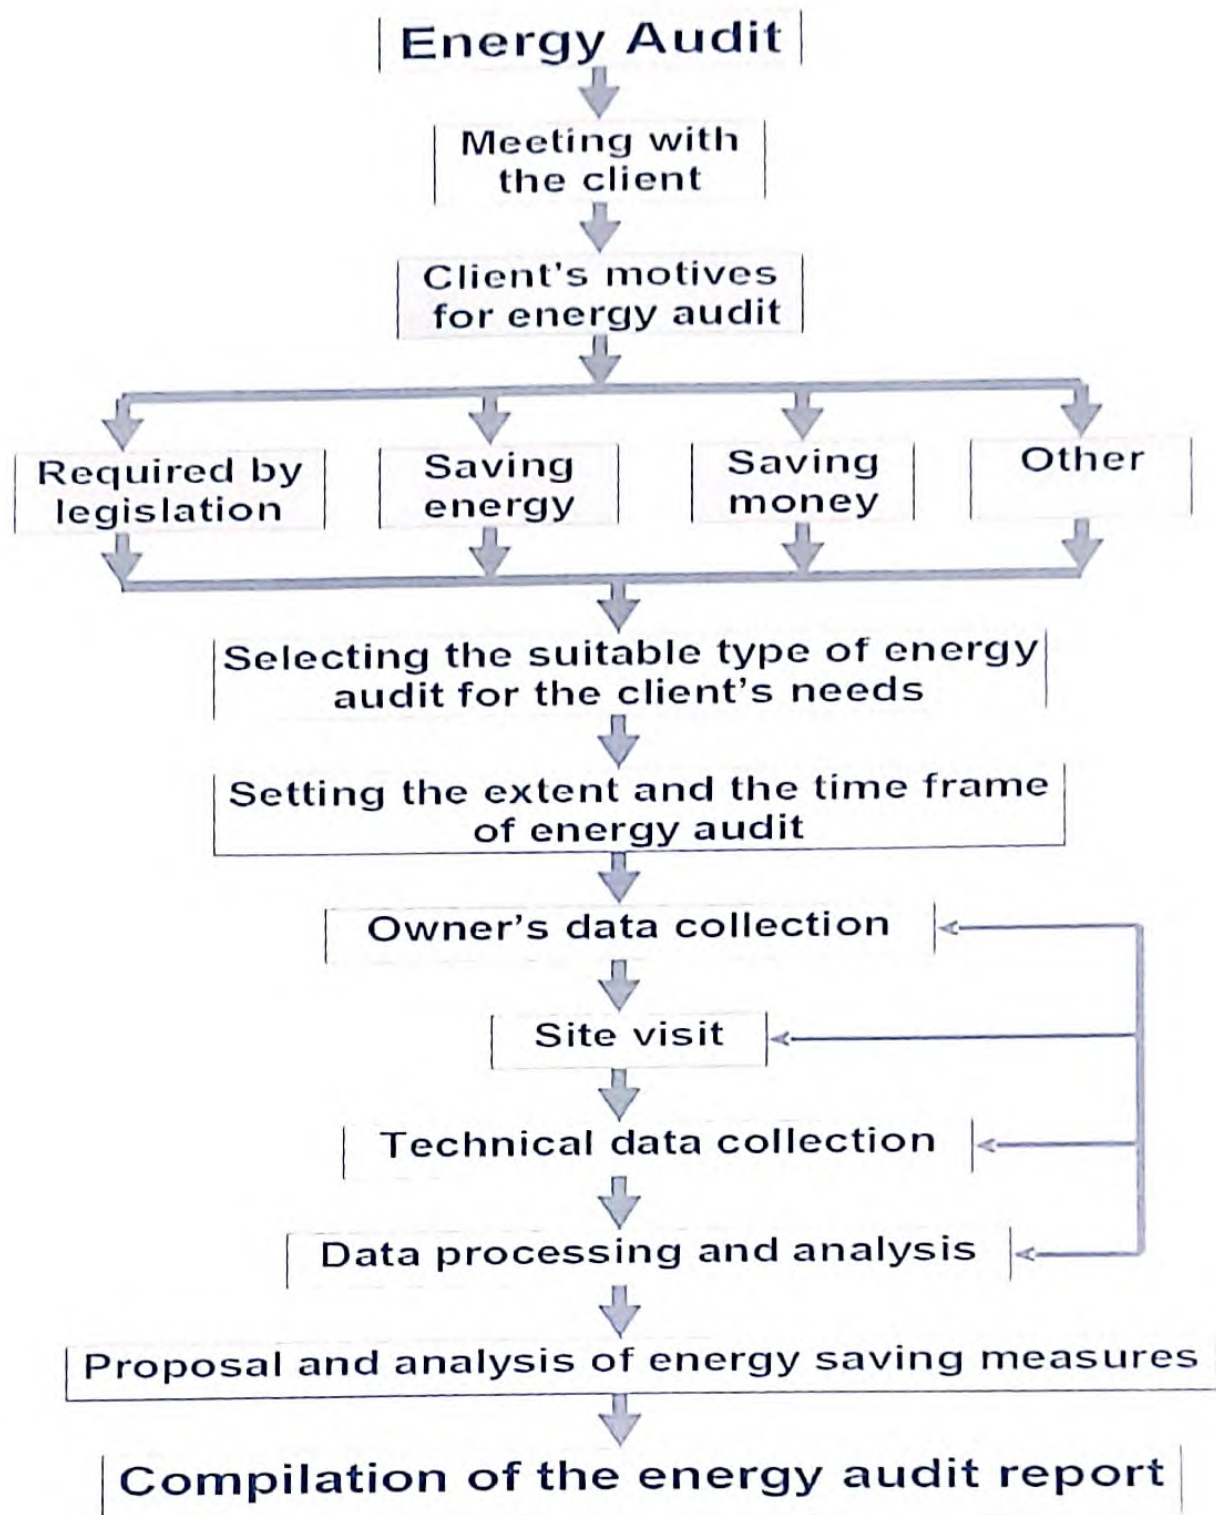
Energy Audit

Meeting with the client

Client's motives for energy audit

Required by legislation

Saving energy

Saving money

Other

Selecting the suitable type of energy audit for the client's needs

Setting the extent and the time frame of energy audit

Owner's data collection

Site visit

Technical data collection

Data processing and analysis

Proposal and analysis of energy saving measures

Compilation of the energy audit report